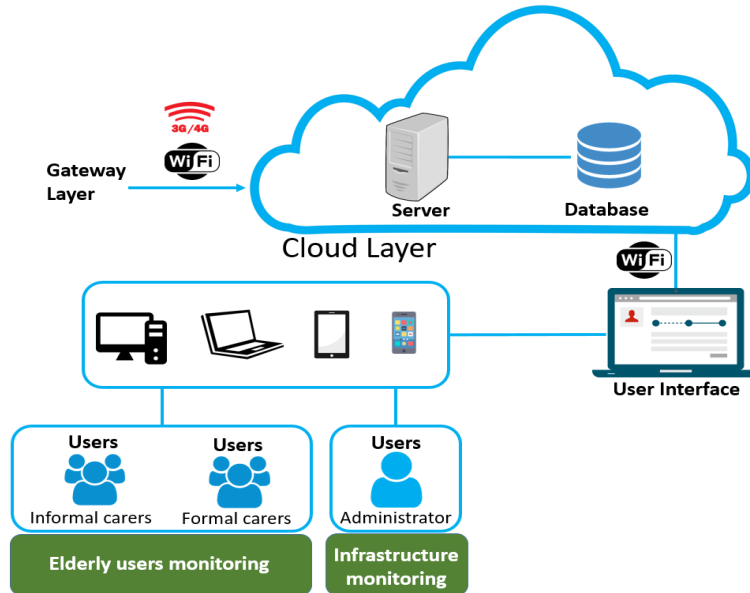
3G/4G

WiFi

Gateway Layer

Server

Database

Cloud Layer

WiFi

User Interface

Users

Informal carers

Users

Formal carers

Users

Administrator

Elderly users monitoring

Infrastructure monitoring